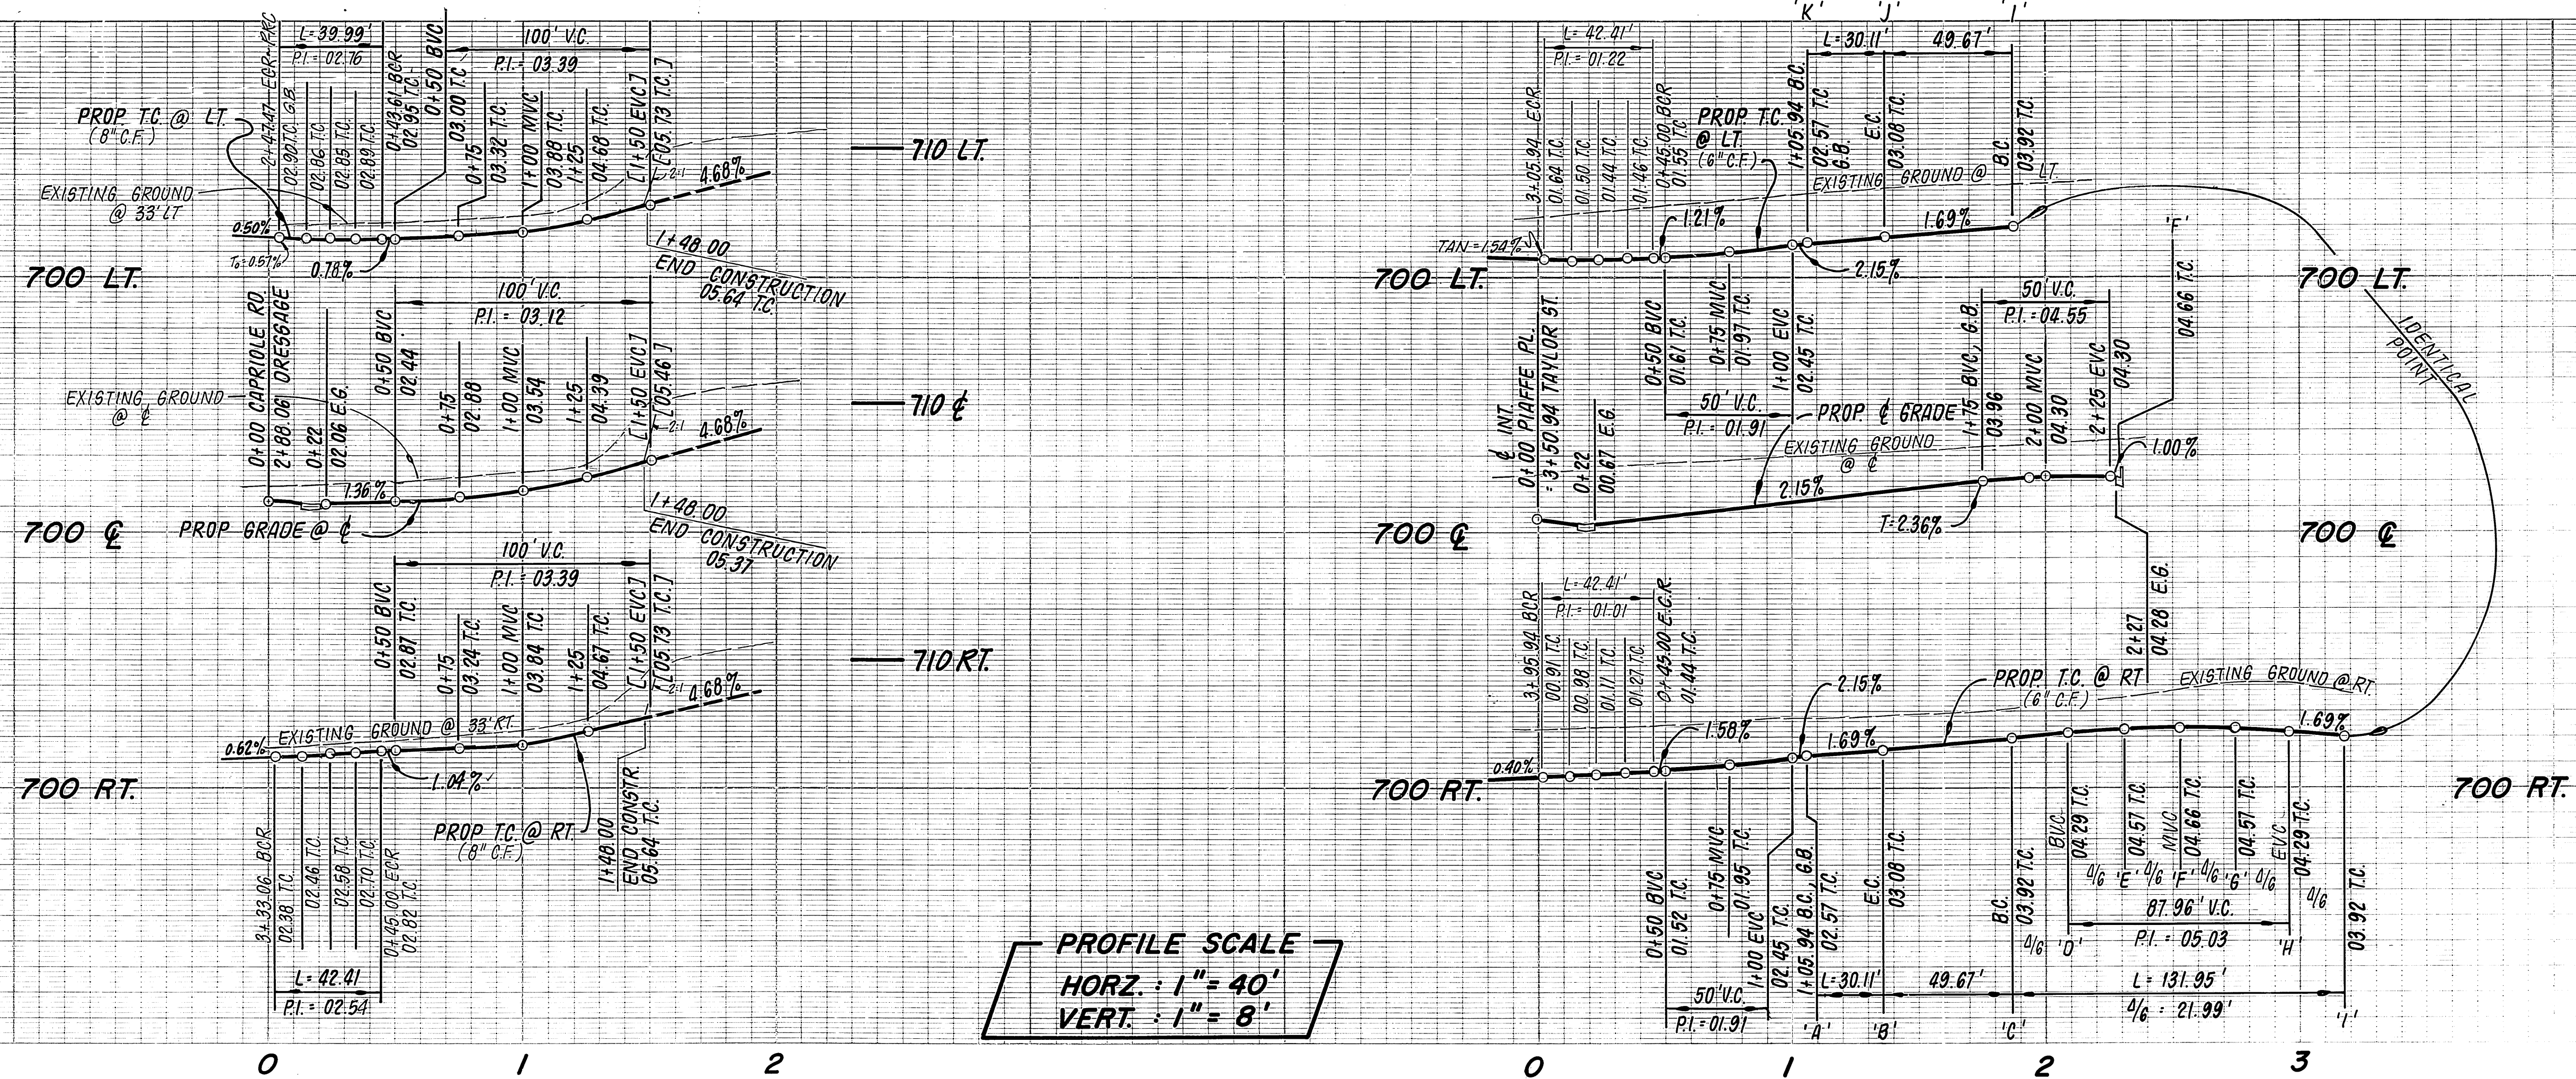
'K' 'J' 'I'

L=39.99'
P.I. = 02.76
2+43.47 ECR-PRC
02.90 T.C. G.B.
02.86 T.C.
02.85 T.C.
02.89 T.C.
0+43.61 BCR
02.95 T.C.
0+50 BVC
100' V.C.
P.I. = 03.39
03.00 T.C.
0+75
03.32 T.C.
1+00 MVC
03.88 T.C.
1+25
04.68 T.C.
[1+50 EVC]
[05.73 T.C.]
2:1
4.68%
PROP. T.C. @ LT.
(8" C.F.)
EXISTING GROUND
@ 33' LT
0.50%
$T_0$=0.57%
0.78%
1+48.00
END CONSTRUCTION
05.64 T.C.

710 LT.
700 LT.

100' V.C.
P.I. = 03.12
0+00 CAPRIOLE RD.
2+88.06 DRESSAGE
0+22
02.06 E.G.
0+50 BVC
02.44
0+75
02.88
1+00 MVC
03.54
1+25
04.39
[1+50 EVC]
[05.46]
2:1
4.68%
EXISTING GROUND
@ ℄
1.36%
PROP. GRADE @ ℄
1+48.00
END CONSTRUCTION
05.37

710 ℄
700 ℄

100' V.C.
P.I. = 03.39
0+50 BVC
02.87 T.C.
0+75
03.24 T.C.
1+00 MVC
03.84 T.C.
1+25
04.67 T.C.
[1+50 EVC]
[05.73 T.C.]
2:1
4.68%
0.62%
EXISTING GROUND @ 33' RT.
1.04%
PROP. T.C. @ RT.
(8" C.F.)
1+48.00
END CONSTR.
05.64 T.C.
3+33.06 BCR
02.38 T.C.
02.46 T.C.
02.58 T.C.
02.70 T.C.
0+45.00 ECR
02.82 T.C.
L = 42.41
P.I. = 02.54

710 RT.
700 RT.

PROFILE SCALE
HORZ. : 1" = 40'
VERT. : 1" = 8'

0 1 2

L = 42.41'
P.I. = 01.22
3+05.94 ECR
01.64 T.C.
01.50 T.C.
01.44 T.C.
01.46 T.C.
0+45.00 BCR
01.55 T.C.
PROP. T.C.
@ LT.
(6" C.F.)
1.21%
TAN = 1.54%
L = 30.11'
49.67'
1+05.94 B.C.
02.57 T.C.
G.B.
E.C.
03.08 T.C.
B.C.
03.92 T.C.
EXISTING GROUND @ LT.
1.69%
2.15%
'F'
04.66 T.C.

700 LT.
700 LT.
IDENTICAL POINT

℄ INT.
0+00 PIAFFE PL.
=3+50.94 TAYLOR ST.
0+22
00.67 E.G.
0+50 BVC
01.61 T.C.
0+75 MVC
01.97 T.C.
1+00 EVC
02.45 T.C.
50' V.C.
P.I. = 01.91
PROP. ℄ GRADE
EXISTING GROUND
@ ℄
2.15%
T=2.36%
50' V.C.
P.I. = 04.55
1+75 BVC, G.B.
03.96
2+00 MVC
04.30
2+25 EVC
04.30
1.00%

700 ℄
700 ℄

L = 42.41'
P.I. = 01.01
3+95.94 BCR
00.91 T.C.
00.98 T.C.
01.11 T.C.
01.27 T.C.
0+45.00 ECR
01.44 T.C.
2.15%
1.58%
0.40%
1.69%
PROP. T.C. @ RT.
(6" C.F.)
EXISTING GROUND @ RT.
1.69%
2+27
04.28 E.G.
0+50 BVC
01.52 T.C.
0+75 MVC
01.95 T.C.
1+00 EVC
02.45 T.C.
1+05.94 B.C., G.B.
02.57 T.C.
E.C.
03.08 T.C.
B.C.
03.92 T.C.
BVC
04.29 T.C.
04.57 T.C.
MVC
04.66 T.C.
04.57 T.C.
EVC
04.29 T.C.
03.92 T.C.
4/6 'E' 4/6 'F' 4/6 'G' 4/6
4/6
4/6 'D'
87.96' V.C.
P.I. = 05.03
'H'
50' V.C.
P.I. = 01.91
L = 30.11'
49.67'
L = 131.95'
4/6 = 21.99'
'A' 'B' 'C' 'I'

700 RT.
700 RT.

0 1 2 3